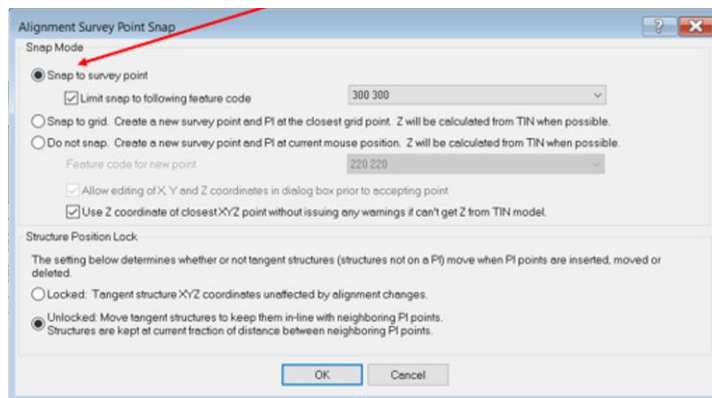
Alignment Survey Point Snap

?

Snap Mode

Snap to survey point

Limit snap to following feature code

300 300

Snap to grid. Create a new survey point and PI at the closest grid point. Z will be calculated from TIN when possible.

Do not snap. Create a new survey point and PI at current mouse position. Z will be calculated from TIN when possible.

Feature code for new point

220 220

Allow editing of X, Y and Z coordinates in dialog box prior to accepting point

Use Z coordinate of closest XYZ point without issuing any warnings if can't get Z from TIN model.

Structure Position Lock

The setting below determines whether or not tangent structures (structures not on a PI) move when PI points are inserted, moved or deleted.

Locked: Tangent structure XYZ coordinates unaffected by alignment changes.

Unlocked: Move tangent structures to keep them in-line with neighboring PI points. Structures are kept at current fraction of distance between neighboring PI points.

OK

Cancel